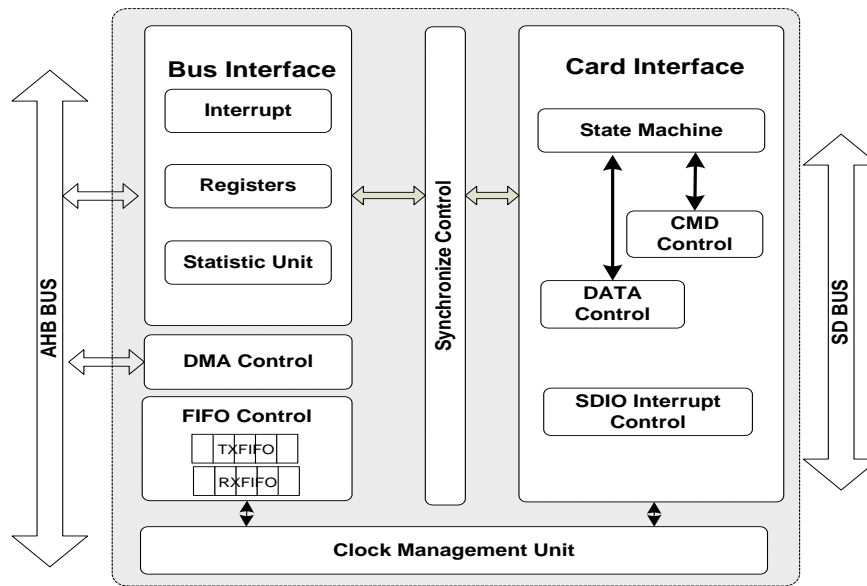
AHB BUS

Bus Interface

Interrupt

Registers

Statistic Unit

DMA Control

FIFO Control

TXFIFO

RXFIFO

Synchronize Control

Card Interface

State Machine

CMD Control

DATA Control

SDIO Interrupt Control

SD BUS

Clock Management Unit